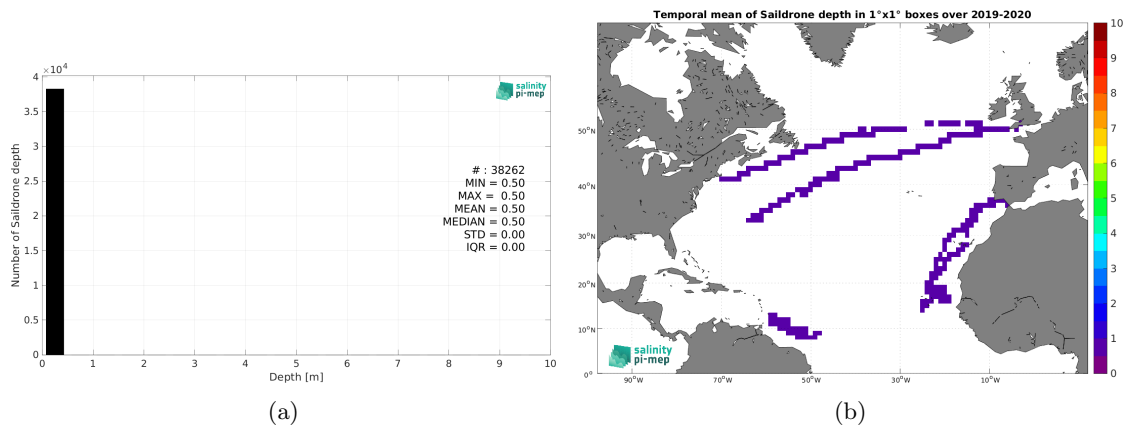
$\times 10^4$
4
3.5
3
2.5
2
1.5
1
0.5
0
Number of Saildrone depth
salinity pi-mep
# : 38262
MIN = 0.50
MAX = 0.50
MEAN = 0.50
MEDIAN = 0.50
STD = 0.00
IQR = 0.00
0 1 2 3 4 5 6 7 8 9 10
Depth [m]
(a)

Temporal mean of Saildrone depth in 1°x1° boxes over 2019-2020
50°N
40°N
30°N
20°N
10°N
0°
90°W 70°W 50°W 30°W 10°W
salinity pi-mep
10
9
8
7
6
5
4
3
2
1
0
(b)